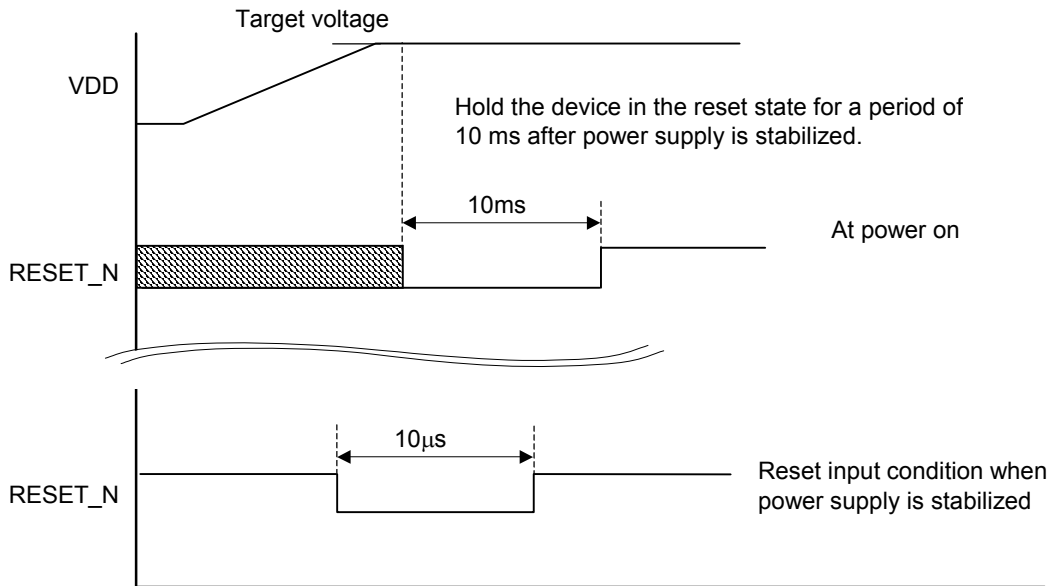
Target voltage

VDD

Hold the device in the reset state for a period of 10 ms after power supply is stabilized.

10ms

At power on

RESET_N

10μs

RESET_N

Reset input condition when power supply is stabilized